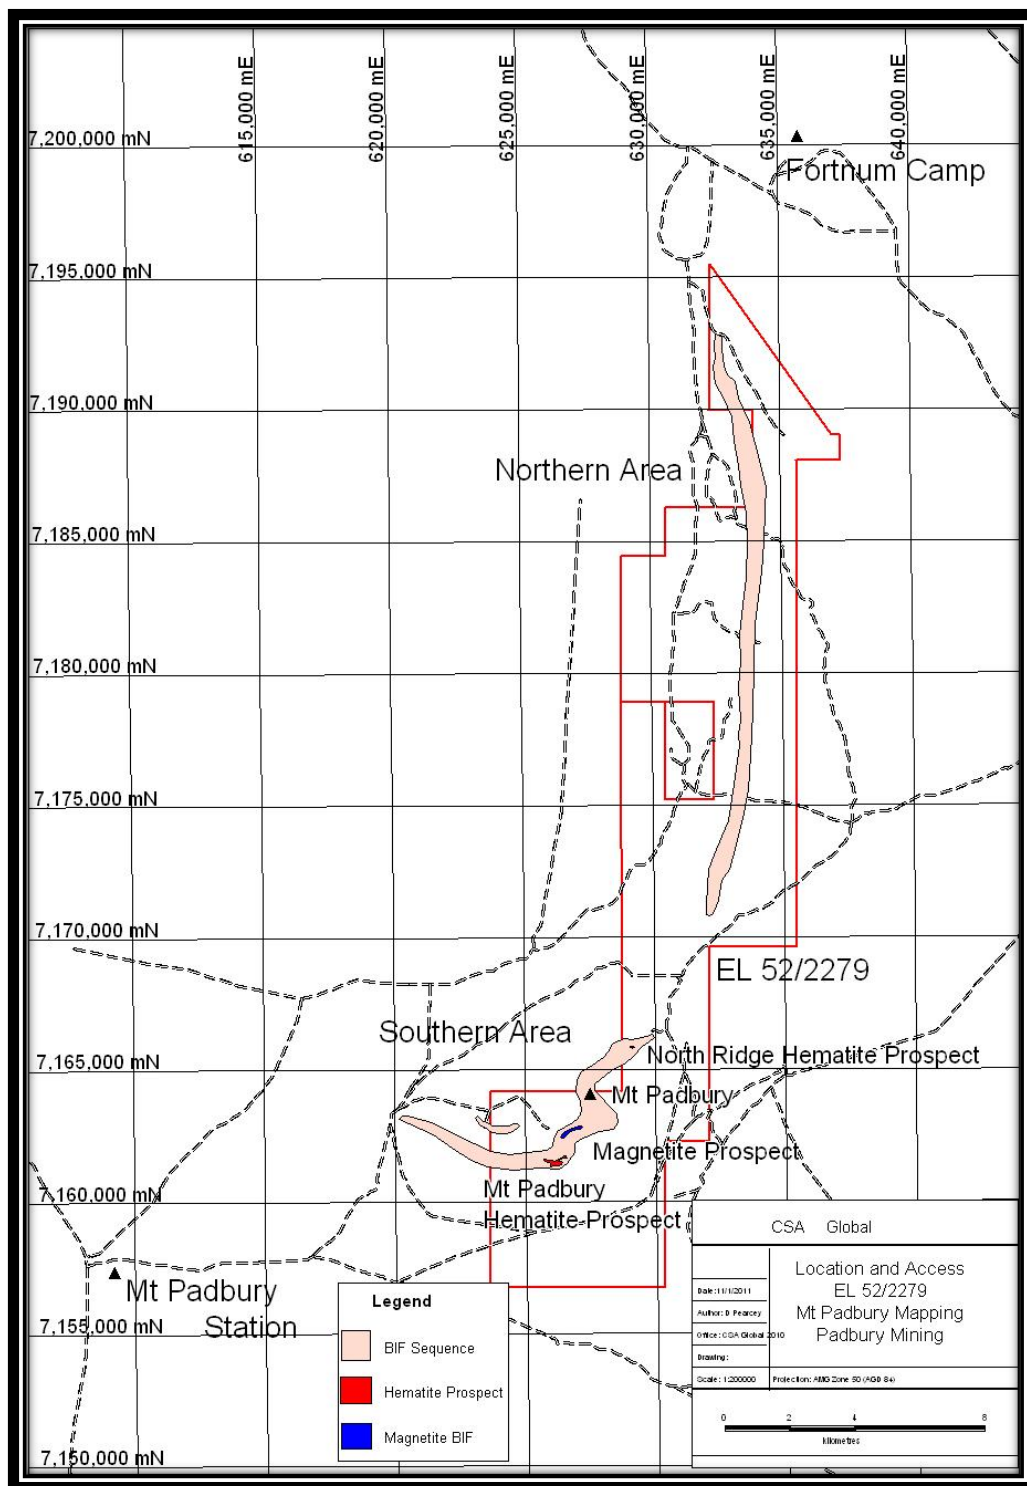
615,000 mE
620,000 mE
625,000 mE
630,000 mE
635,000 mE
640,000 mE

7,200,000 mN
7,195,000 mN
7,190,000 mN
7,185,000 mN
7,180,000 mN
7,175,000 mN
7,170,000 mN
7,165,000 mN
7,160,000 mN
7,155,000 mN
7,150,000 mN

Fortnum Camp

Northern Area

EL 52/2279

Southern Area

North Ridge Hematite Prospect

Mt Padbury

Magnetite Prospect

Mt Padbury Hematite Prospect

Mt Padbury Station

Legend
BIF Sequence
Hematite Prospect
Magnetite BIF

CSA Global

Location and Access
EL 52/2279
Mt Padbury Mapping
Padbury Mining

Date: 11/1/2011
Author: D Pearcey
Office: CSA Global 2010
Drawing:
Scale: 1:200000
Projection: AMG Zone 50 (AGD 84)

0 2 4 8
kilometres